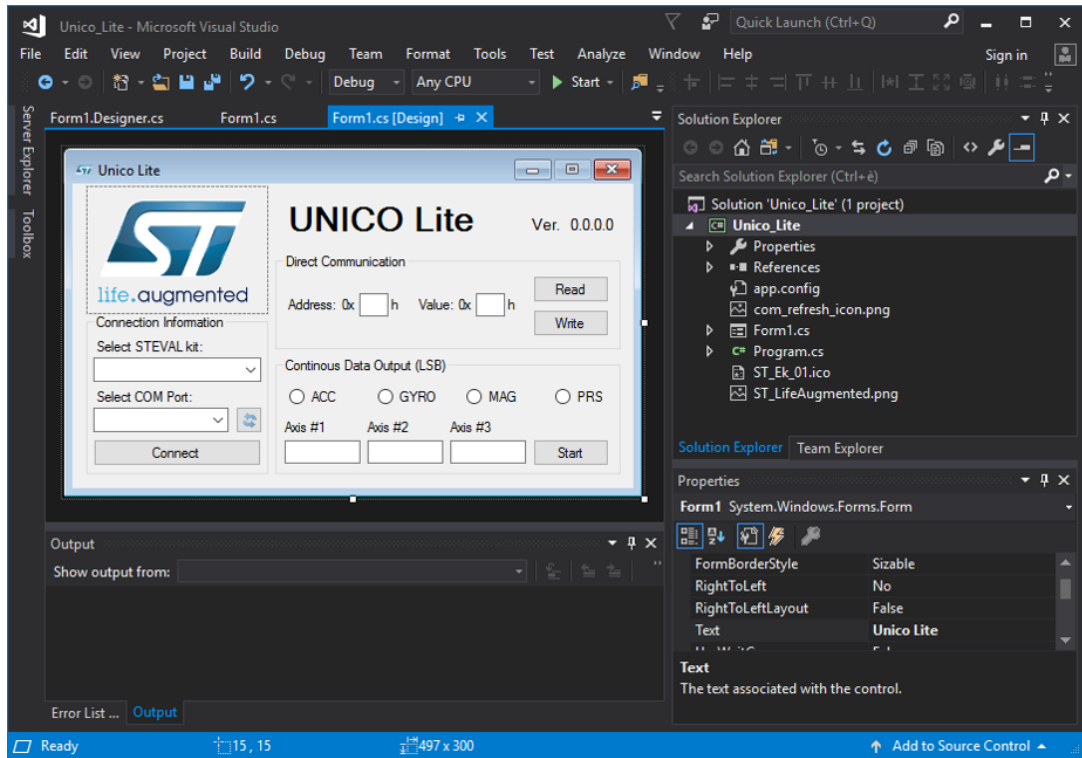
Unico_Lite - Microsoft Visual Studio

Quick Launch (Ctrl+Q)

File Edit View Project Build Debug Team Format Tools Test Analyze Window Help

Sign in

Debug Any CPU Start

Server Explorer Toolbox

Form1.Designer.cs Form1.cs Form1.cs [Design]

Unico Lite

life.augmented

UNICO Lite

Ver. 0.0.0.0

Direct Communication

Address: 0x h Value: 0x h

Read

Write

Connection Information

Select STEVAL kit:

Select COM Port:

Connect

Continous Data Output (LSB)

ACC GYRO MAG PRS

Axis #1 Axis #2 Axis #3

Start

Output

Show output from:

Error List ... Output

Solution Explorer

Search Solution Explorer (Ctrl+è)

Solution 'Unico_Lite' (1 project)

Unico_Lite

Properties

References

app.config

com_refresh_icon.png

Form1.cs

Program.cs

ST_Ek_01.ico

ST_LifeAugmented.png

Solution Explorer Team Explorer

Properties

Form1 System.Windows.Forms.Form

| FormBorderStyle | Sizable |
|---|---|
| RightToLeft | No |
| RightToLeftLayout | False |
| Text | Unico Lite |

Text

The text associated with the control.

Ready 15 , 15 497 x 300 Add to Source Control